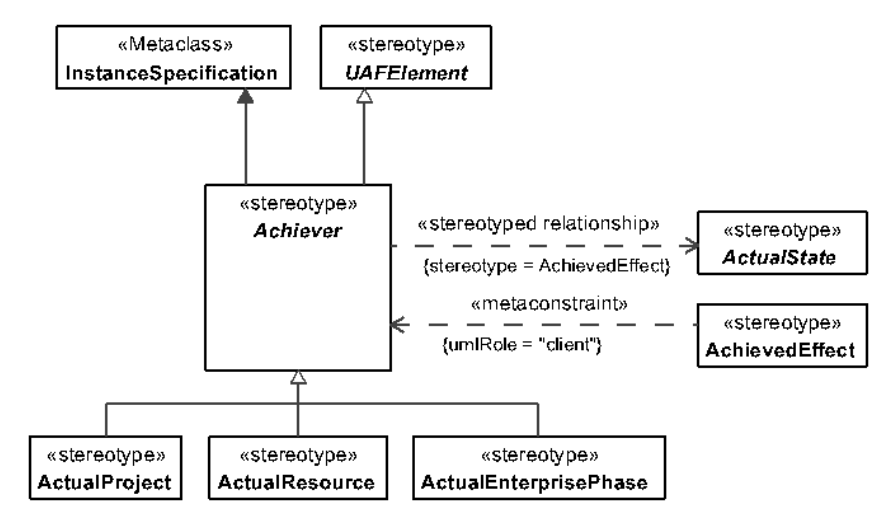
«Metaclass»
InstanceSpecification

«stereotype»
UAFElement

«stereotype»
Achiever

«stereotyped relationship»
{stereotype = AchievedEffect}

«stereotype»
ActualState

«metaconstraint»
{umlRole = "client"}

«stereotype»
AchievedEffect

«stereotype»
ActualProject

«stereotype»
ActualResource

«stereotype»
ActualEnterprisePhase